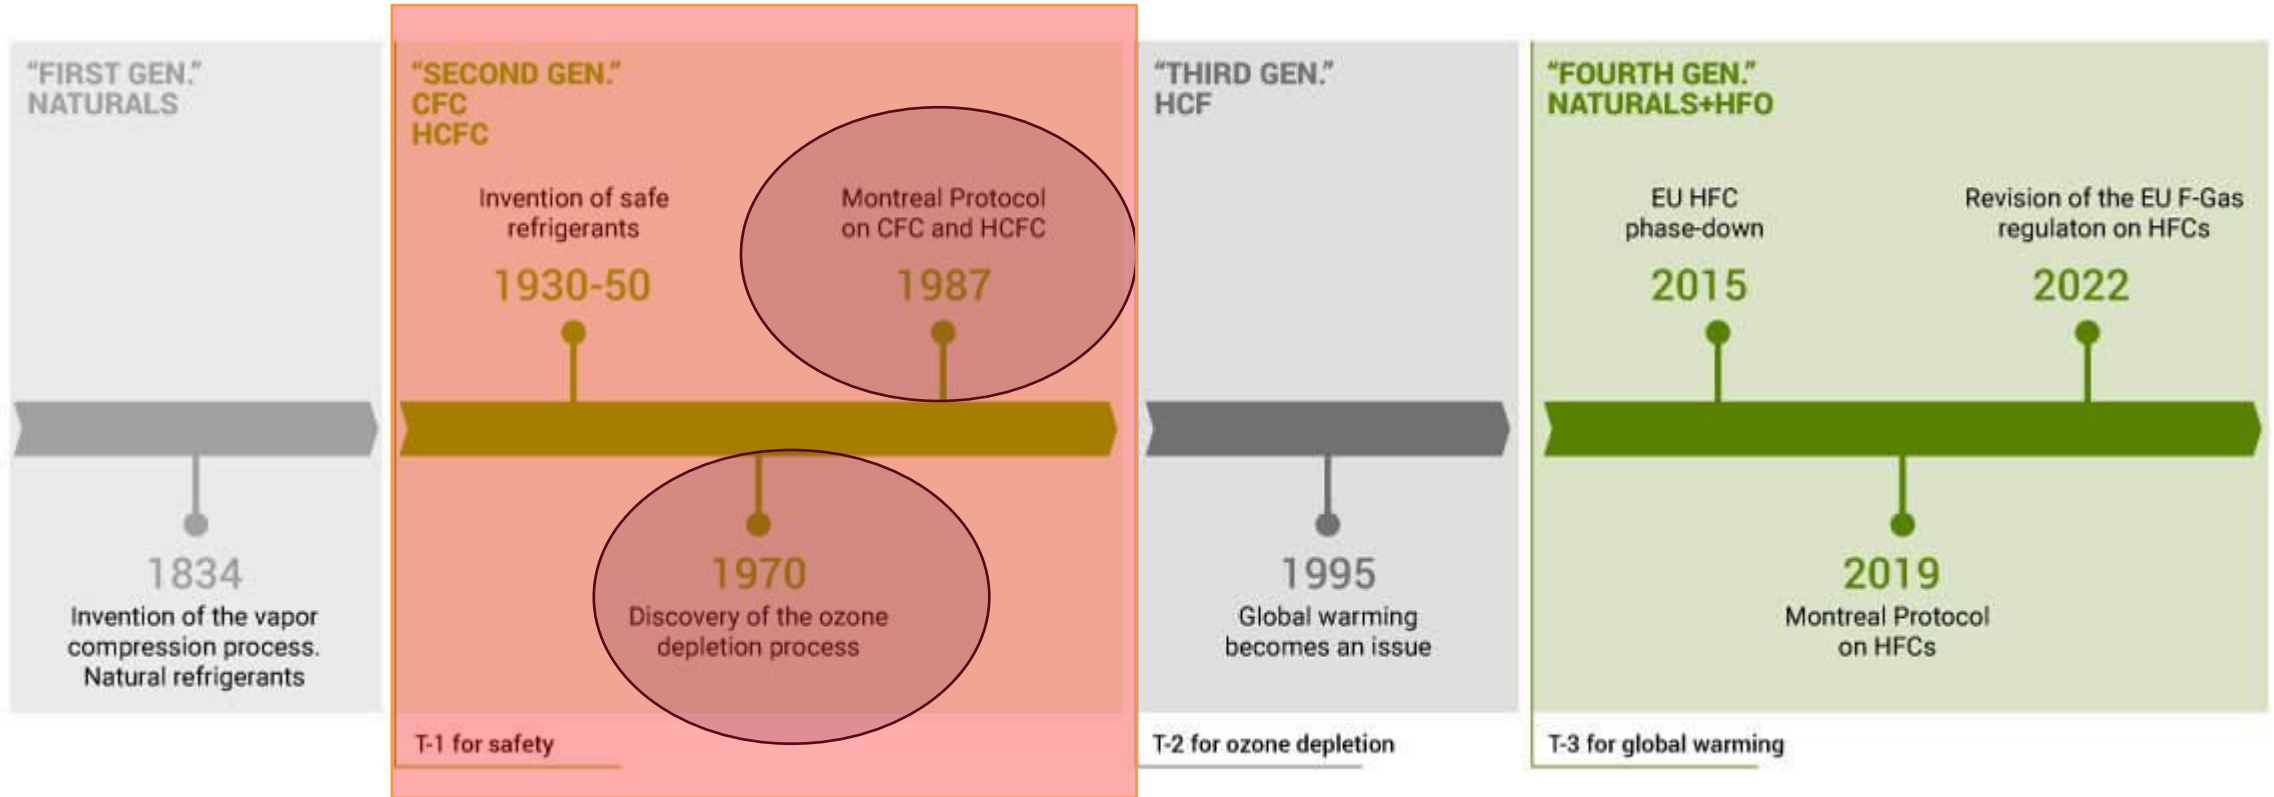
"FIRST GEN."
NATURALS

1834
Invention of the vapor compression process. Natural refrigerants

"SECOND GEN."
CFC
HCFC

Invention of safe refrigerants
1930-50

Montreal Protocol on CFC and HCFC
1987

1970
Discovery of the ozone depletion process

T-1 for safety

"THIRD GEN."
HCF

1995
Global warming becomes an issue

T-2 for ozone depletion

"FOURTH GEN."
NATURALS+HFO

EU HFC phase-down
2015

Revision of the EU F-Gas regulaton on HFCs
2022

2019
Montreal Protocol on HFCs

T-3 for global warming